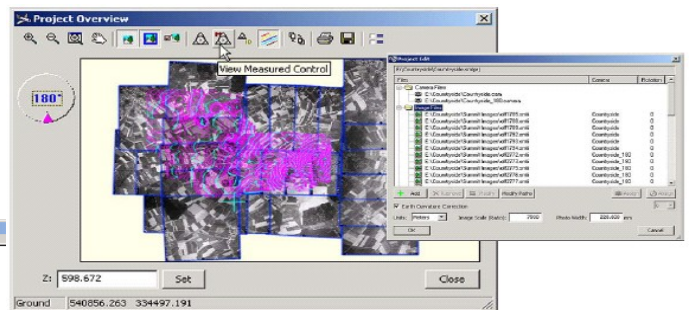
Project Overview

View Measured Control

180°

Z: 598.672

Set

Close

Ground 540856.263 334497.191

Project Edit

E:\Countryside\Countryside.orange

Files

Camera

Rotation

Camera Files

E:\Countryside\Countryside.cam

E:\Countryside\Countryside_180.camera

Image Files

E:\Countryside\Scanned Images\elf7765.ermi

Countryside

0

E:\Countryside\Scanned Images\elf7768.ermi

Countryside

0

E:\Countryside\Scanned Images\elf7769.ermi

Countryside

0

E:\Countryside\Scanned Images\elf7770.ermi

Countryside

0

E:\Countryside\Scanned Images\elf7771.ermi

Countryside

0

E:\Countryside\Scanned Images\elf7773.ermi

Countryside

0

E:\Countryside\Scanned Images\elf7774.ermi

Countryside

0

E:\Countryside\Scanned Images\elf7772.ermi

Countryside_180

0

E:\Countryside\Scanned Images\elf7773.ermi

Countryside_180

0

E:\Countryside\Scanned Images\elf7775.ermi

Countryside_180

0

E:\Countryside\Scanned Images\elf7776.ermi

Countryside_180

0

E:\Countryside\Scanned Images\elf7777.ermi

Countryside_180

0

Add

Remove

Modify

Modify Paths

Earth Curvature Correction

Units: Meters

Image Scale (Ratio): 7900

Photo Width: 225.600 pm

OK

Cancel